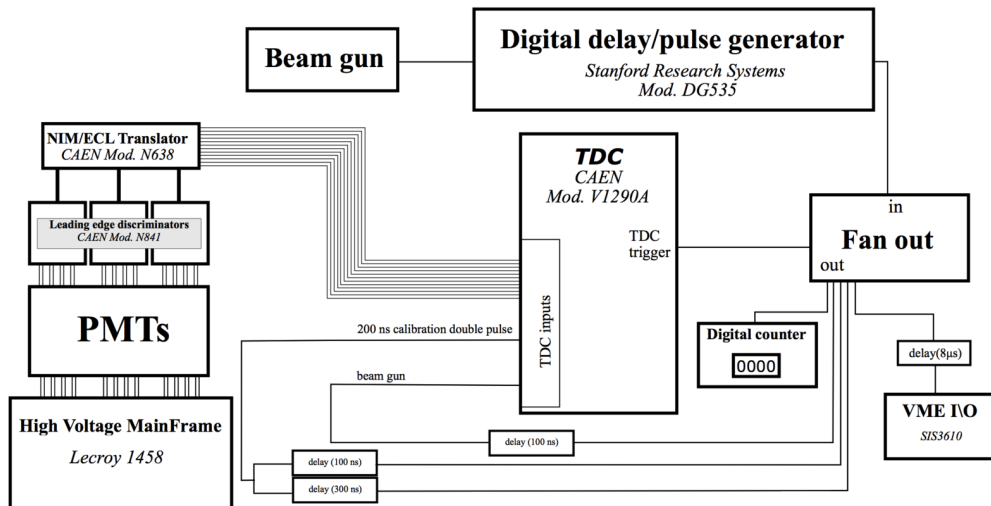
Beam gun

Digital delay/pulse generator
Stanford Research Systems
Mod. DG535

NIM/ECL Translator
CAEN Mod. N638

Leading edge discriminators
CAEN Mod. N841

PMTs

High Voltage MainFrame
Lecroy 1458

TDC
CAEN
Mod. V1290A

TDC inputs

TDC trigger

200 ns calibration double pulse

beam gun

in

Fan out

out

Digital counter

0000

delay(8μs)

VME I\O
SIS3610

delay (100 ns)

delay (100 ns)

delay (300 ns)